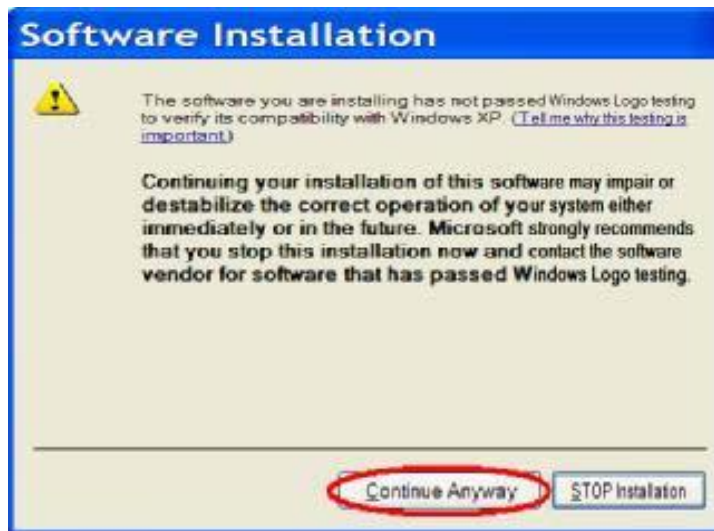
Software Installation

The software you are installing has not passed Windows Logo testing to verify its compatibility with Windows XP. (Tell me why this testing is important.)

Continuing your installation of this software may impair or destabilize the correct operation of your system either immediately or in the future. Microsoft strongly recommends that you stop this installation now and contact the software vendor for software that has passed Windows Logo testing.

Continue Anyway

STOP Installation